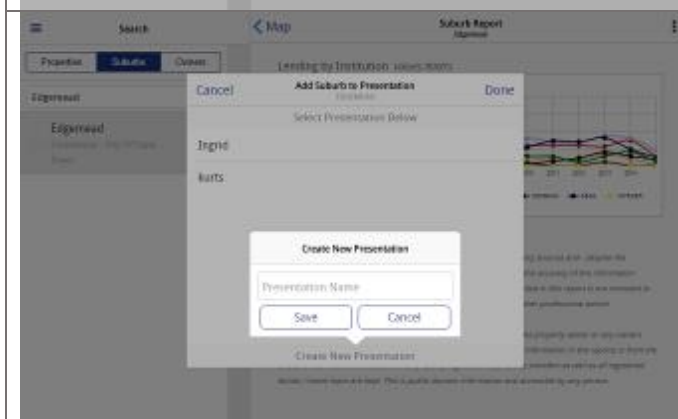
Search

Properties | Suburbs | Owners

Edgemead

Edgemead
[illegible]

< Map

Suburb Report
Edgemead

Lending by Institution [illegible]

Cancel

Add Suburb to Presentation
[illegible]

Done

Select Presentation Below

Ingrid

kurts

Create New Presentation

Presentation Name

Save

Cancel

Create New Presentation